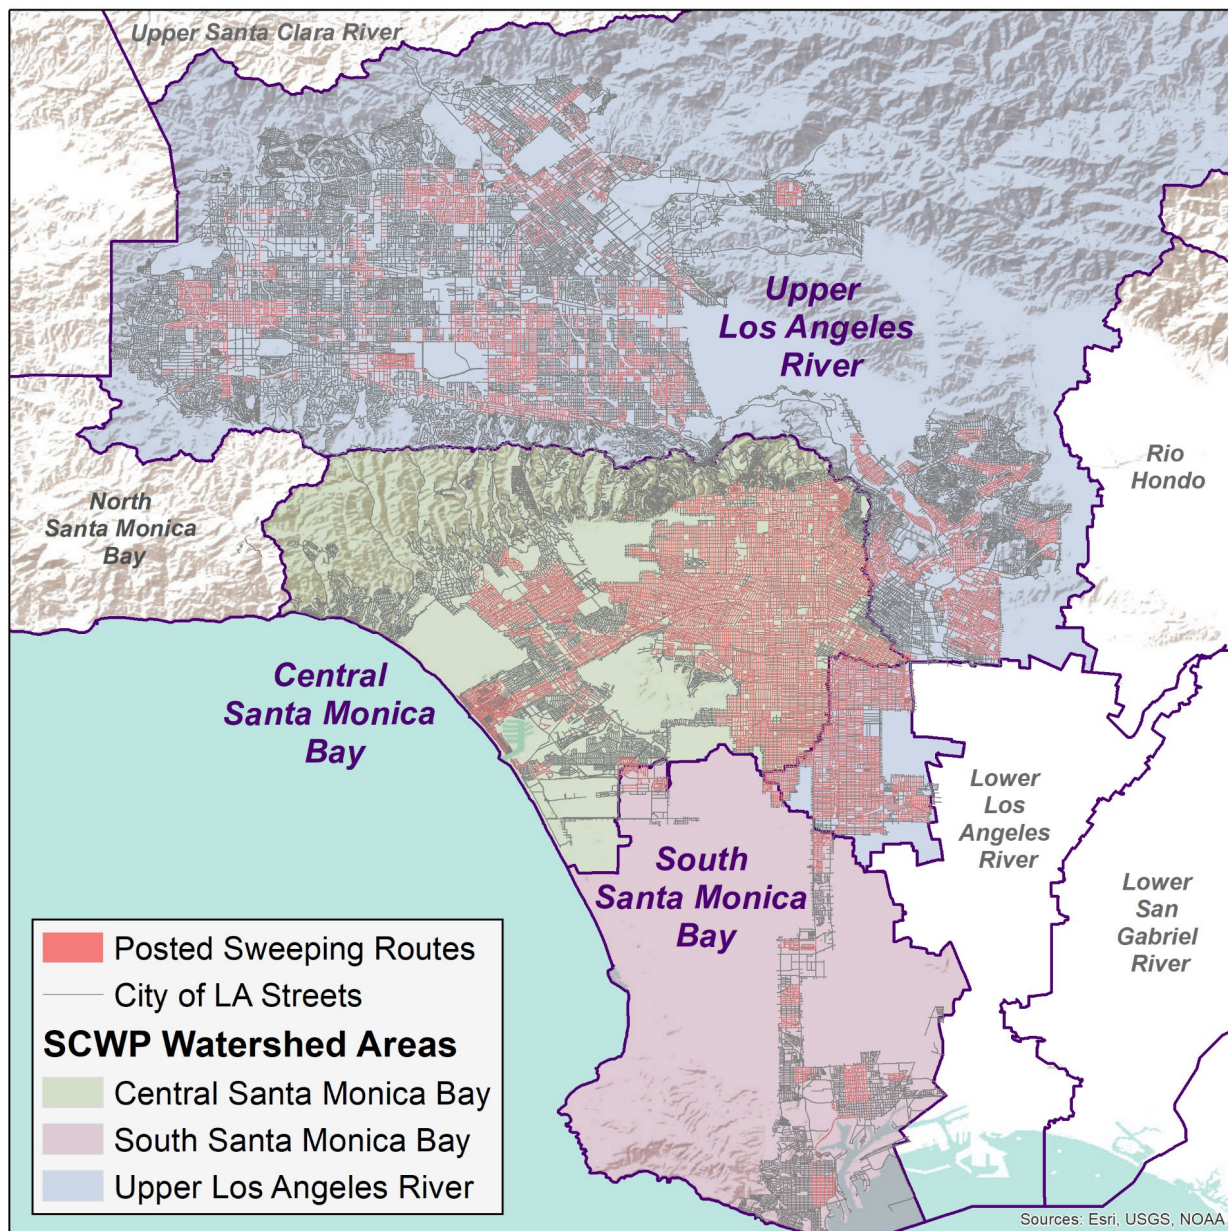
Upper Santa Clara River

Upper Los Angeles River

Rio Hondo

North Santa Monica Bay

Central Santa Monica Bay

South Santa Monica Bay

Lower Los Angeles River

Lower San Gabriel River

Posted Sweeping Routes
City of LA Streets
SCWP Watershed Areas
Central Santa Monica Bay
South Santa Monica Bay
Upper Los Angeles River

Sources: Esri, USGS, NOAA